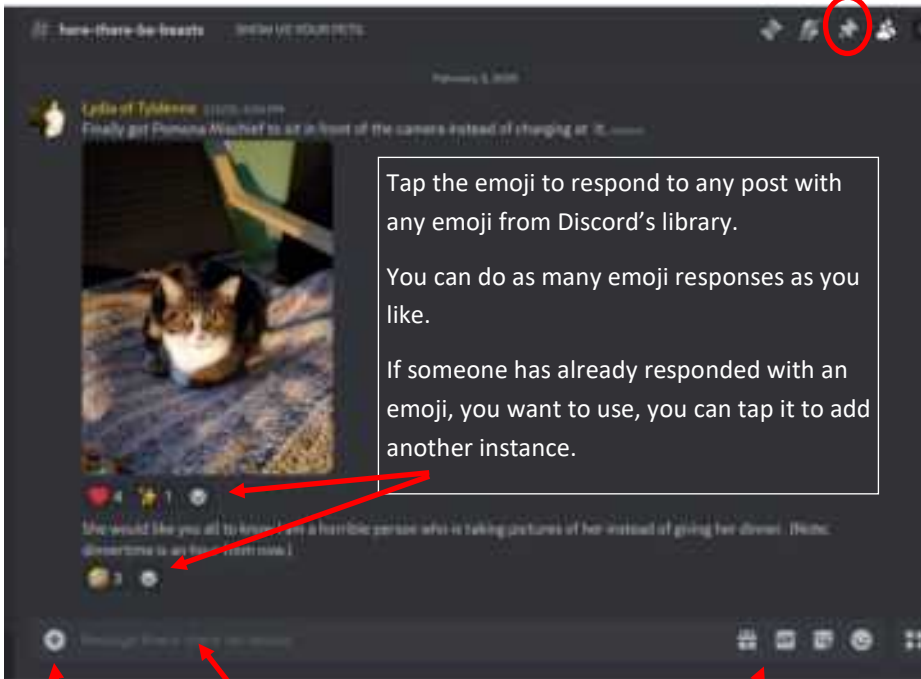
# here-there-be-beasts SHOW US YOUR PETS

February 3, 2020

Lydia of Tyldenne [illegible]
Finally got Pomona Mischief to sit in front of the camera instead of charging at it. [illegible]

Tap the emoji to respond to any post with any emoji from Discord's library.

You can do as many emoji responses as you like.

If someone has already responded with an emoji, you want to use, you can tap it to add another instance.

4 1

She would like you all to know I am a horrible person who is taking pictures of her instead of giving her dinner. (Note: dinnertime is any time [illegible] now.)

3

Message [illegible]